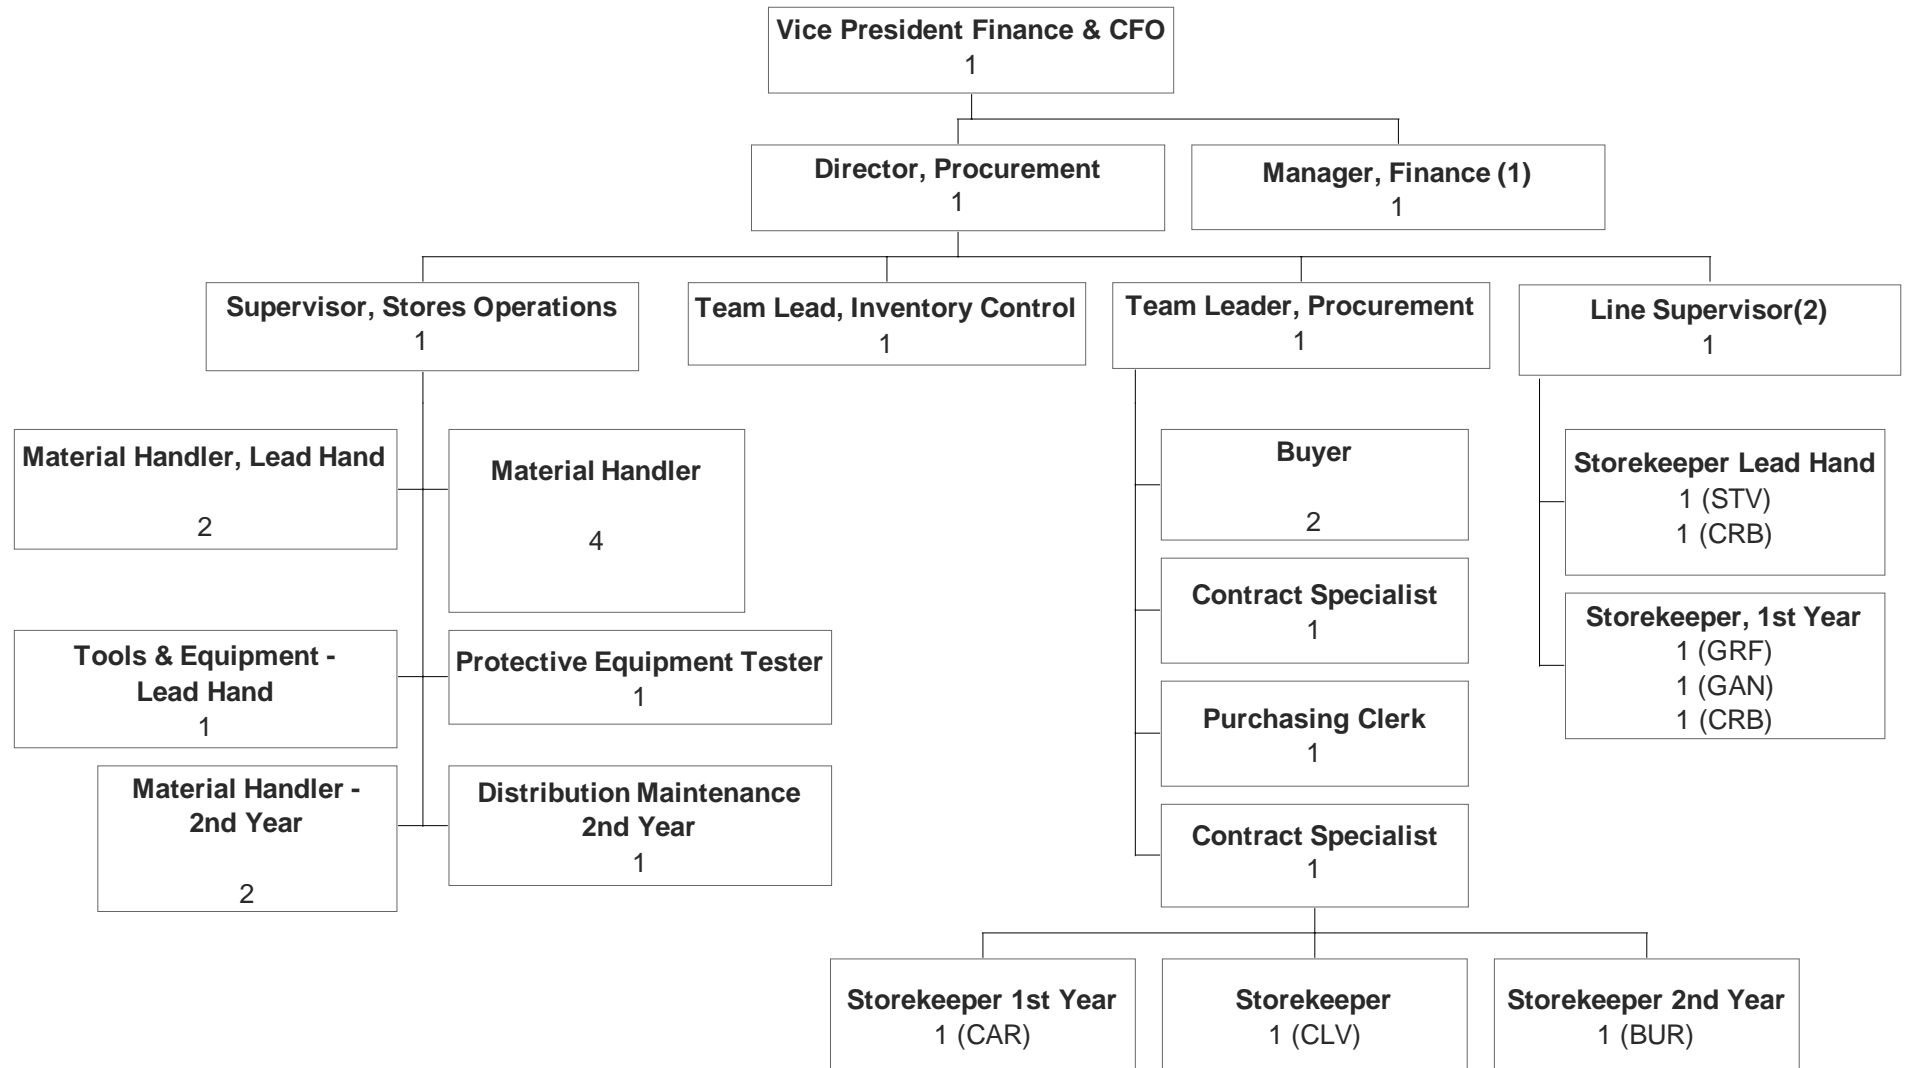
Vice President Finance & CFO
1

Director, Procurement
1

Manager, Finance (1)
1

Supervisor, Stores Operations
1

Team Lead, Inventory Control
1

Team Leader, Procurement
1

Line Supervisor(2)
1

Material Handler, Lead Hand
2

Material Handler
4

Tools & Equipment - Lead Hand
1

Protective Equipment Tester
1

Material Handler - 2nd Year
2

Distribution Maintenance 2nd Year
1

Buyer
2

Contract Specialist
1

Purchasing Clerk
1

Contract Specialist
1

Storekeeper Lead Hand
1 (STV)
1 (CRB)

Storekeeper, 1st Year
1 (GRF)
1 (GAN)
1 (CRB)

Storekeeper 1st Year
1 (CAR)

Storekeeper
1 (CLV)

Storekeeper 2nd Year
1 (BUR)